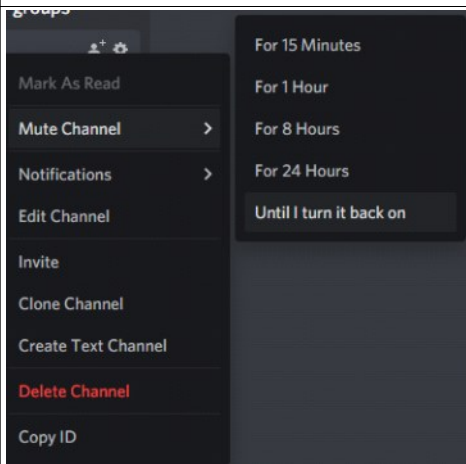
groups

Mark As Read

Mute Channel >

Notifications >

Edit Channel

Invite

Clone Channel

Create Text Channel

Delete Channel

Copy ID

For 15 Minutes

For 1 Hour

For 8 Hours

For 24 Hours

Until I turn it back on